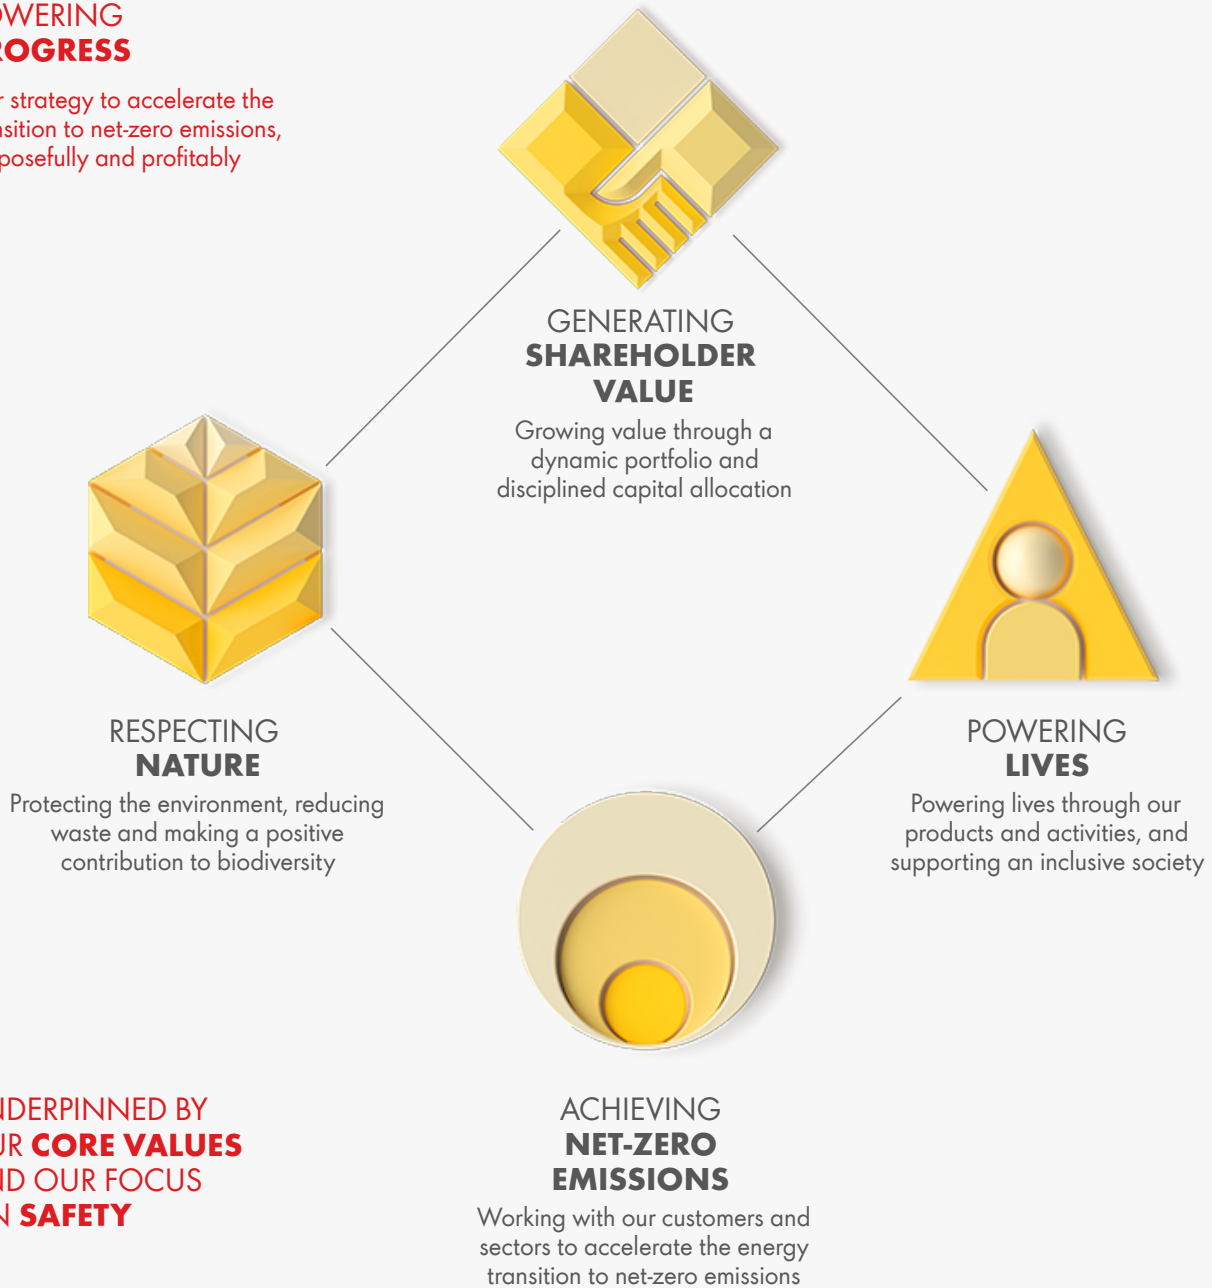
WERING
ROGRESS

r strategy to accelerate the nsition to net-zero emissions, posefully and profitably

GENERATING
SHAREHOLDER
VALUE
Growing value through a dynamic portfolio and disciplined capital allocation

RESPECTING
NATURE
Protecting the environment, reducing waste and making a positive contribution to biodiversity

POWERING
LIVES
Powering lives through our products and activities, and supporting an inclusive society

NDERPINNED BY
UR CORE VALUES
ND OUR FOCUS
N SAFETY

ACHIEVING
NET-ZERO
EMISSIONS
Working with our customers and sectors to accelerate the energy transition to net-zero emissions